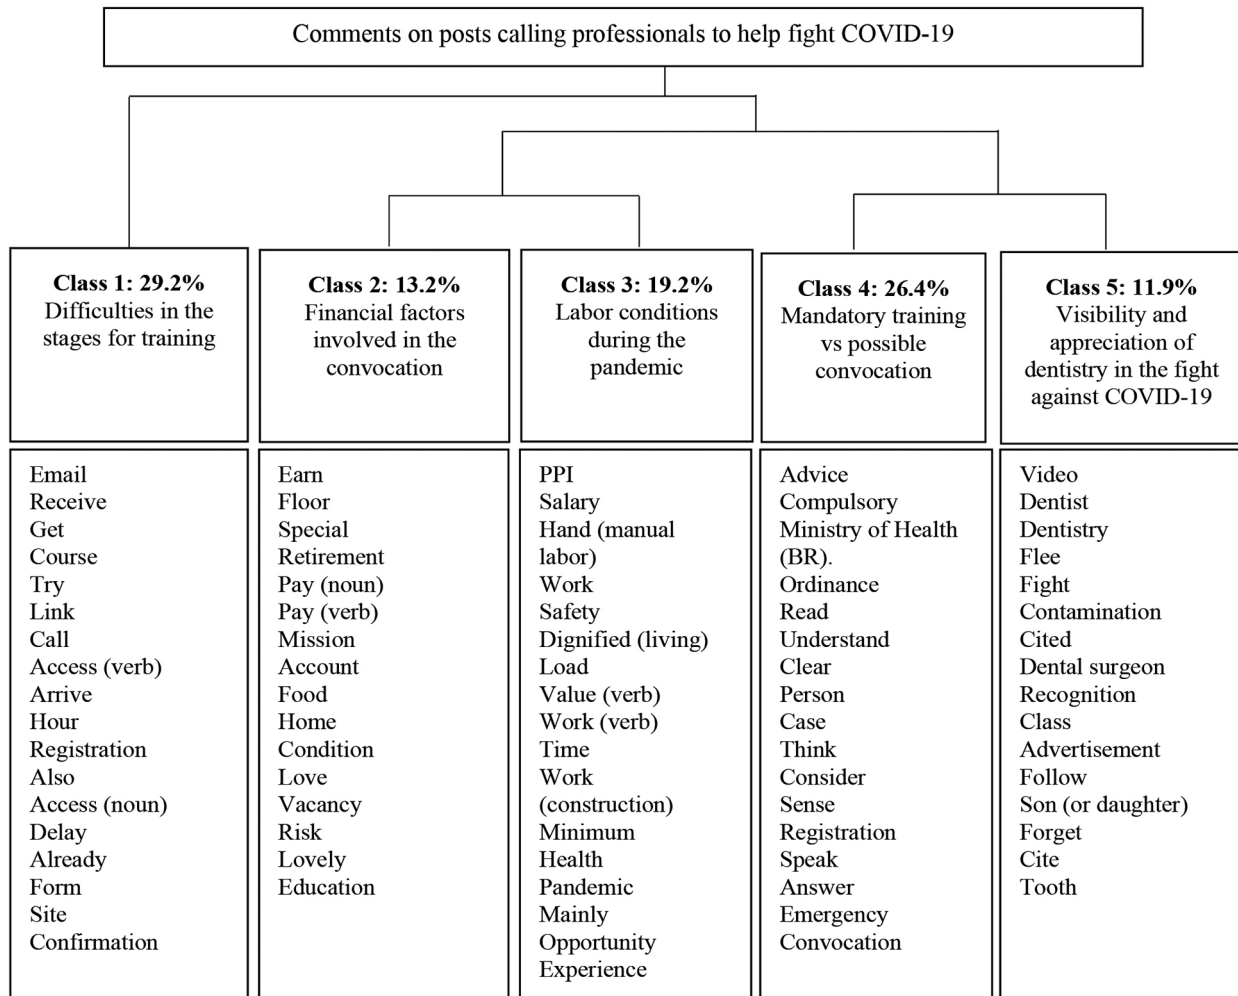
Comments on posts calling professionals to help fight COVID-19

**Class 1: 29.2%**
Difficulties in the stages for training

Email
Receive
Get
Course
Try
Link
Call
Access (verb)
Arrive
Hour
Registration
Also
Access (noun)
Delay
Already
Form
Site
Confirmation

**Class 2: 13.2%**
Financial factors involved in the convocation

Earn
Floor
Special
Retirement
Pay (noun)
Pay (verb)
Mission
Account
Food
Home
Condition
Love
Vacancy
Risk
Lovely
Education

**Class 3: 19.2%**
Labor conditions during the pandemic

PPI
Salary
Hand (manual labor)
Work
Safety
Dignified (living)
Load
Value (verb)
Work (verb)
Time
Work (construction)
Minimum
Health
Pandemic
Mainly
Opportunity
Experience

**Class 4: 26.4%**
Mandatory training vs possible convocation

Advice
Compulsory
Ministry of Health (BR).
Ordinance
Read
Understand
Clear
Person
Case
Think
Consider
Sense
Registration
Speak
Answer
Emergency
Convocation

**Class 5: 11.9%**
Visibility and appreciation of dentistry in the fight against COVID-19

Video
Dentist
Dentistry
Flee
Fight
Contamination
Cited
Dental surgeon
Recognition
Class
Advertisement
Follow
Son (or daughter)
Forget
Cite
Tooth